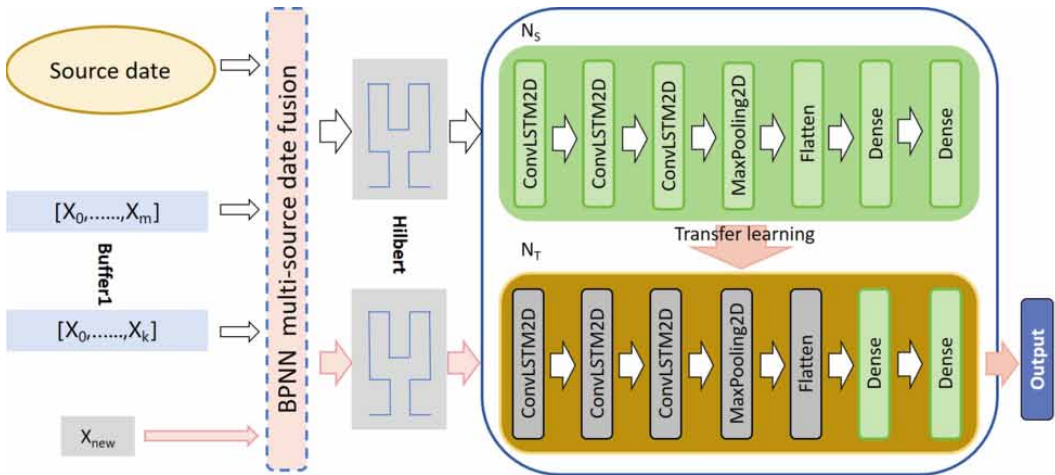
Source date

$[X_0,......,X_m]$

Buffer1

$[X_0,......,X_k]$

$X_{new}$

BPNN multi-source date fusion

Hilbert

$N_S$

ConvLSTM2D

ConvLSTM2D

ConvLSTM2D

MaxPooling2D

Flatten

Dense

Dense

Transfer learning

$N_T$

ConvLSTM2D

ConvLSTM2D

ConvLSTM2D

MaxPooling2D

Flatten

Dense

Dense

Output